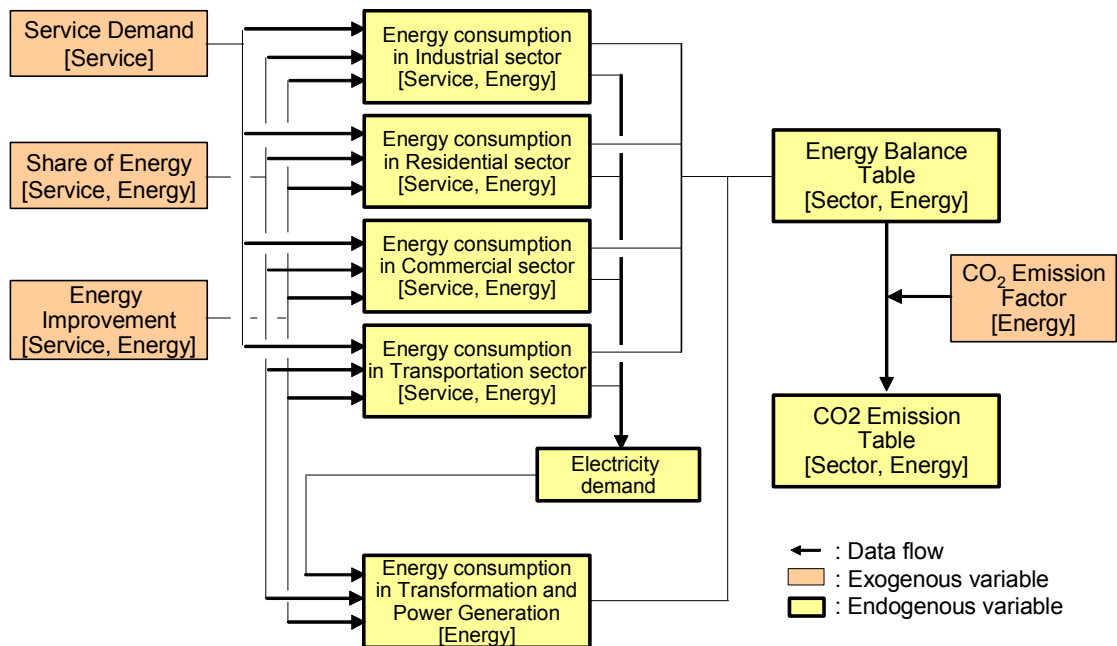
Service Demand [Service]

Share of Energy [Service, Energy]

Energy Improvement [Service, Energy]

Energy consumption in Industrial sector [Service, Energy]

Energy consumption in Residential sector [Service, Energy]

Energy consumption in Commercial sector [Service, Energy]

Energy consumption in Transportation sector [Service, Energy]

Electricity demand

Energy consumption in Transformation and Power Generation [Energy]

Energy Balance Table [Sector, Energy]

$CO_2$ Emission Factor [Energy]

CO2 Emission Table [Sector, Energy]

: Data flow
: Exogenous variable
: Endogenous variable